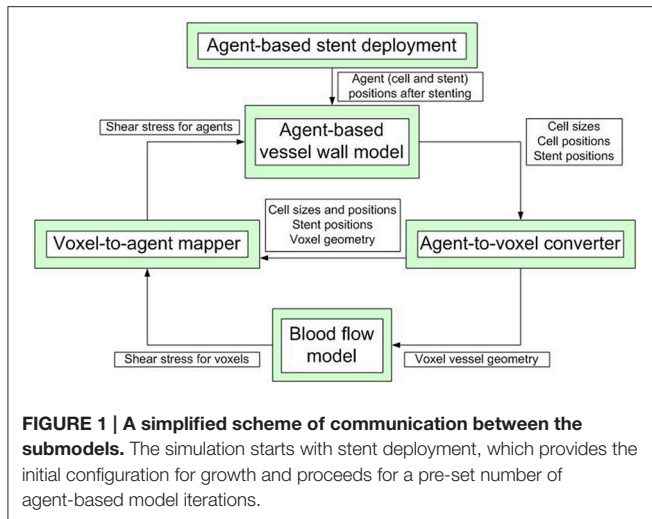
Agent-based stent deployment

Agent (cell and stent) positions after stenting

Shear stress for agents

Agent-based vessel wall model

Cell sizes
Cell positions
Stent positions

Cell sizes and positions
Stent positions
Voxel geometry

Voxel-to-agent mapper

Agent-to-voxel converter

Blood flow model

Shear stress for voxels

Voxel vessel geometry

**FIGURE 1 | A simplified scheme of communication between the submodels.** The simulation starts with stent deployment, which provides the initial configuration for growth and proceeds for a pre-set number of agent-based model iterations.